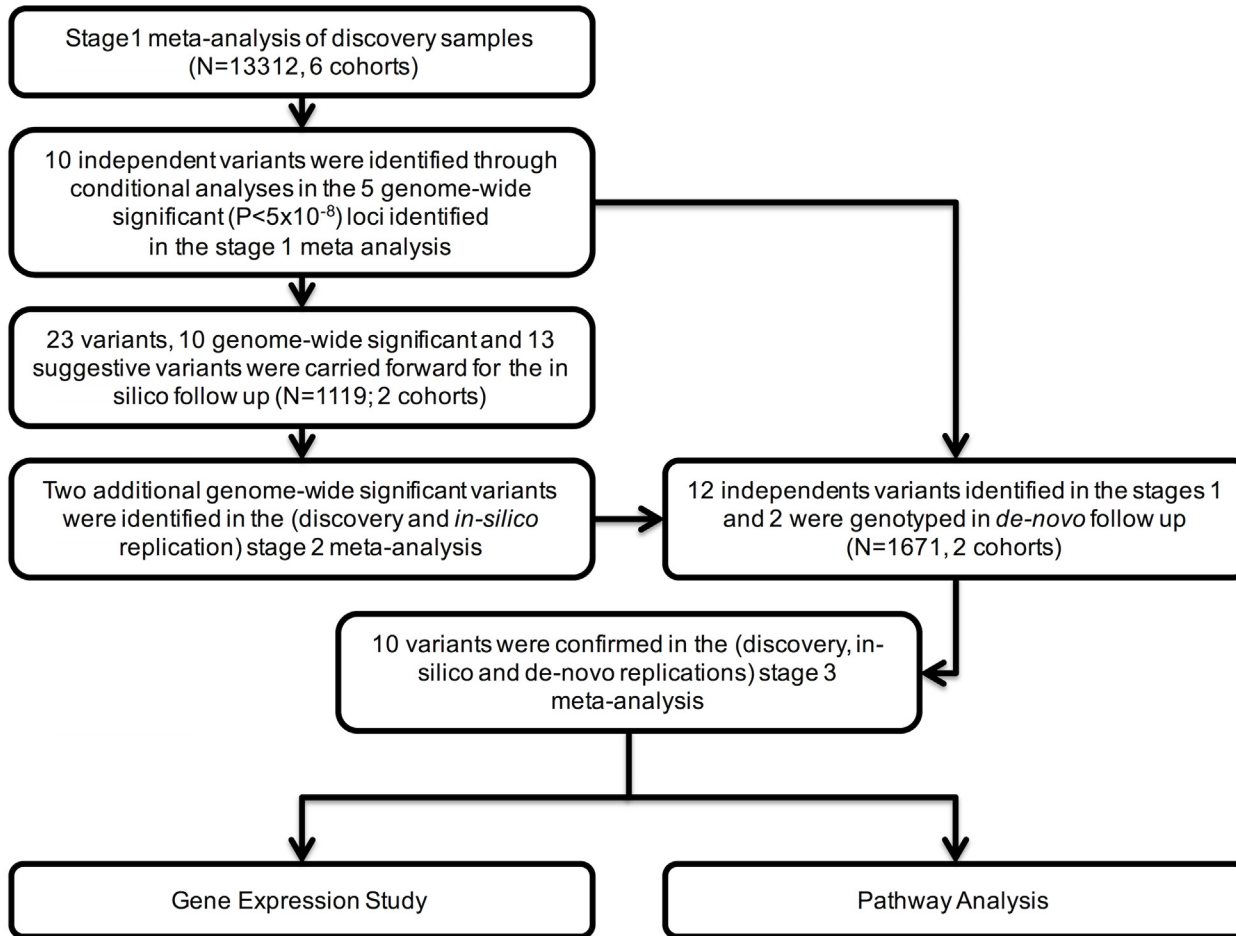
Stage1 meta-analysis of discovery samples (N=13312, 6 cohorts)

10 independent variants were identified through conditional analyses in the 5 genome-wide significant (P<5x10$^{-8}$) loci identified in the stage 1 meta analysis

23 variants, 10 genome-wide significant and 13 suggestive variants were carried forward for the in silico follow up (N=1119; 2 cohorts)

Two additional genome-wide significant variants were identified in the (discovery and in-silico replication) stage 2 meta-analysis

12 independents variants identified in the stages 1 and 2 were genotyped in de-novo follow up (N=1671, 2 cohorts)

10 variants were confirmed in the (discovery, in-silico and de-novo replications) stage 3 meta-analysis

Gene Expression Study

Pathway Analysis